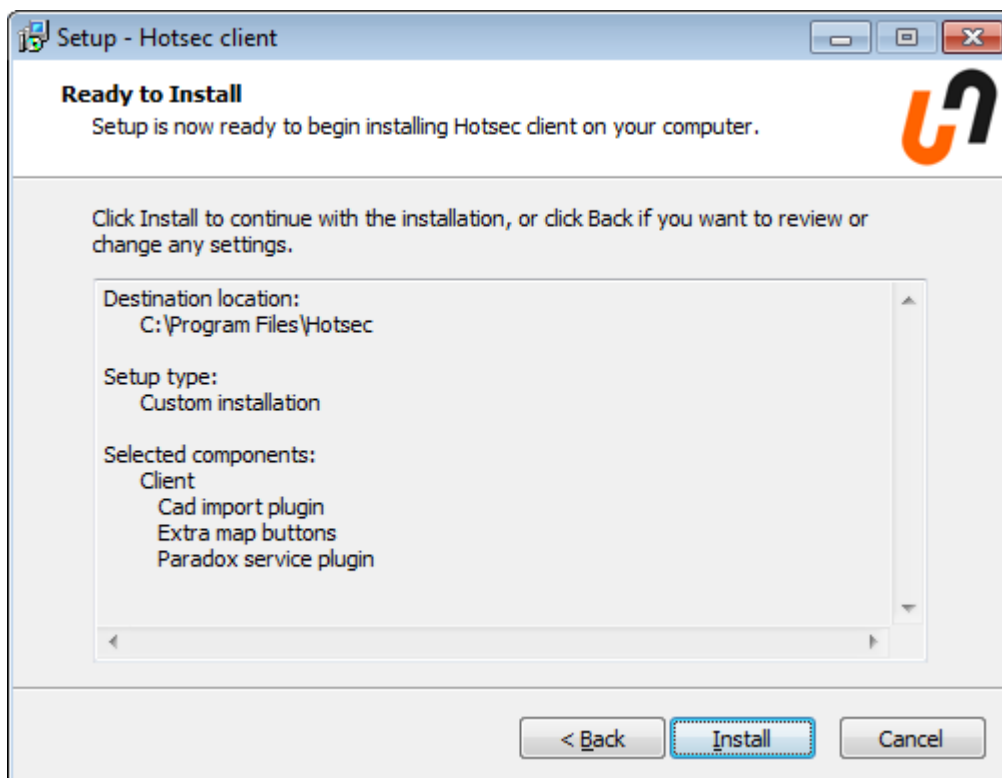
Setup - Hotsec client

Ready to Install
Setup is now ready to begin installing Hotsec client on your computer.

Click Install to continue with the installation, or click Back if you want to review or change any settings.

Destination location:
C:\Program Files\Hotsec

Setup type:
Custom installation

Selected components:
Client
Cad import plugin
Extra map buttons
Paradox service plugin

< Back
Install
Cancel